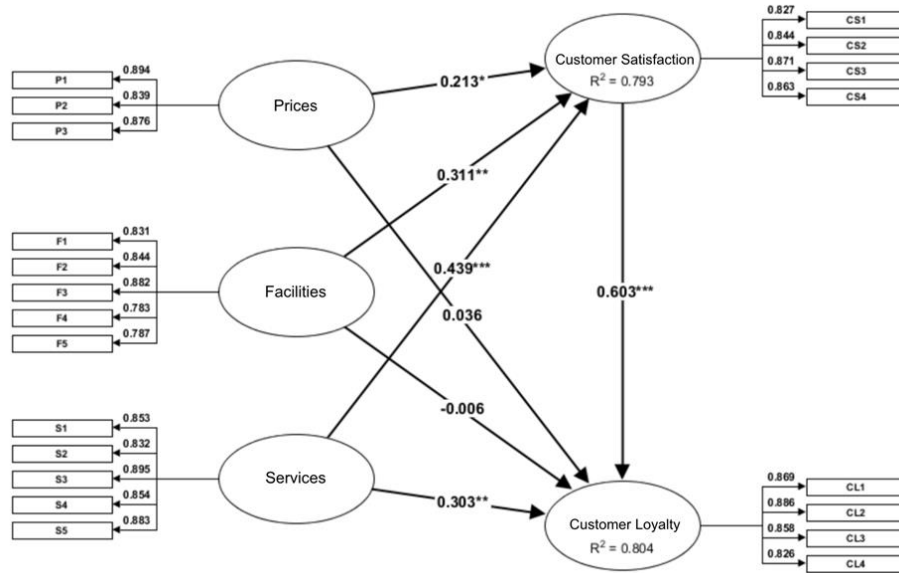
P1
0.894
P2
0.839
P3
0.876
Prices

F1
0.831
F2
0.844
F3
0.882
F4
0.783
F5
0.787
Facilities

S1
0.853
S2
0.832
S3
0.895
S4
0.854
S5
0.883
Services

0.213*
0.311**
0.439***
0.036
-0.006
0.303**
0.603***

Customer Satisfaction
$R^2 = 0.793$

0.827
CS1
0.844
CS2
0.871
CS3
0.863
CS4

Customer Loyalty
$R^2 = 0.804$

0.869
CL1
0.886
CL2
0.858
CL3
0.826
CL4